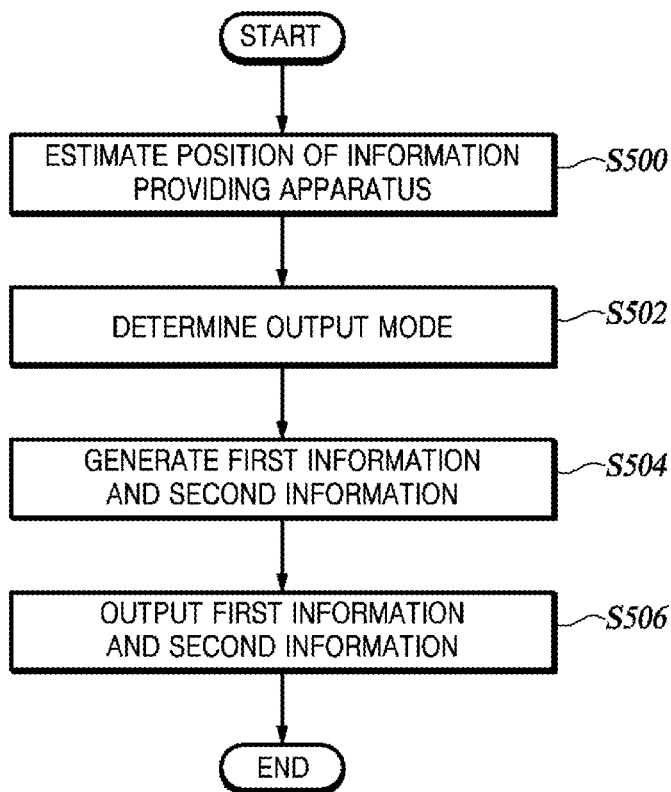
START

ESTIMATE POSITION OF INFORMATION PROVIDING APPARATUS

S500

DETERMINE OUTPUT MODE

S502

GENERATE FIRST INFORMATION AND SECOND INFORMATION

S504

OUTPUT FIRST INFORMATION AND SECOND INFORMATION

S506

END